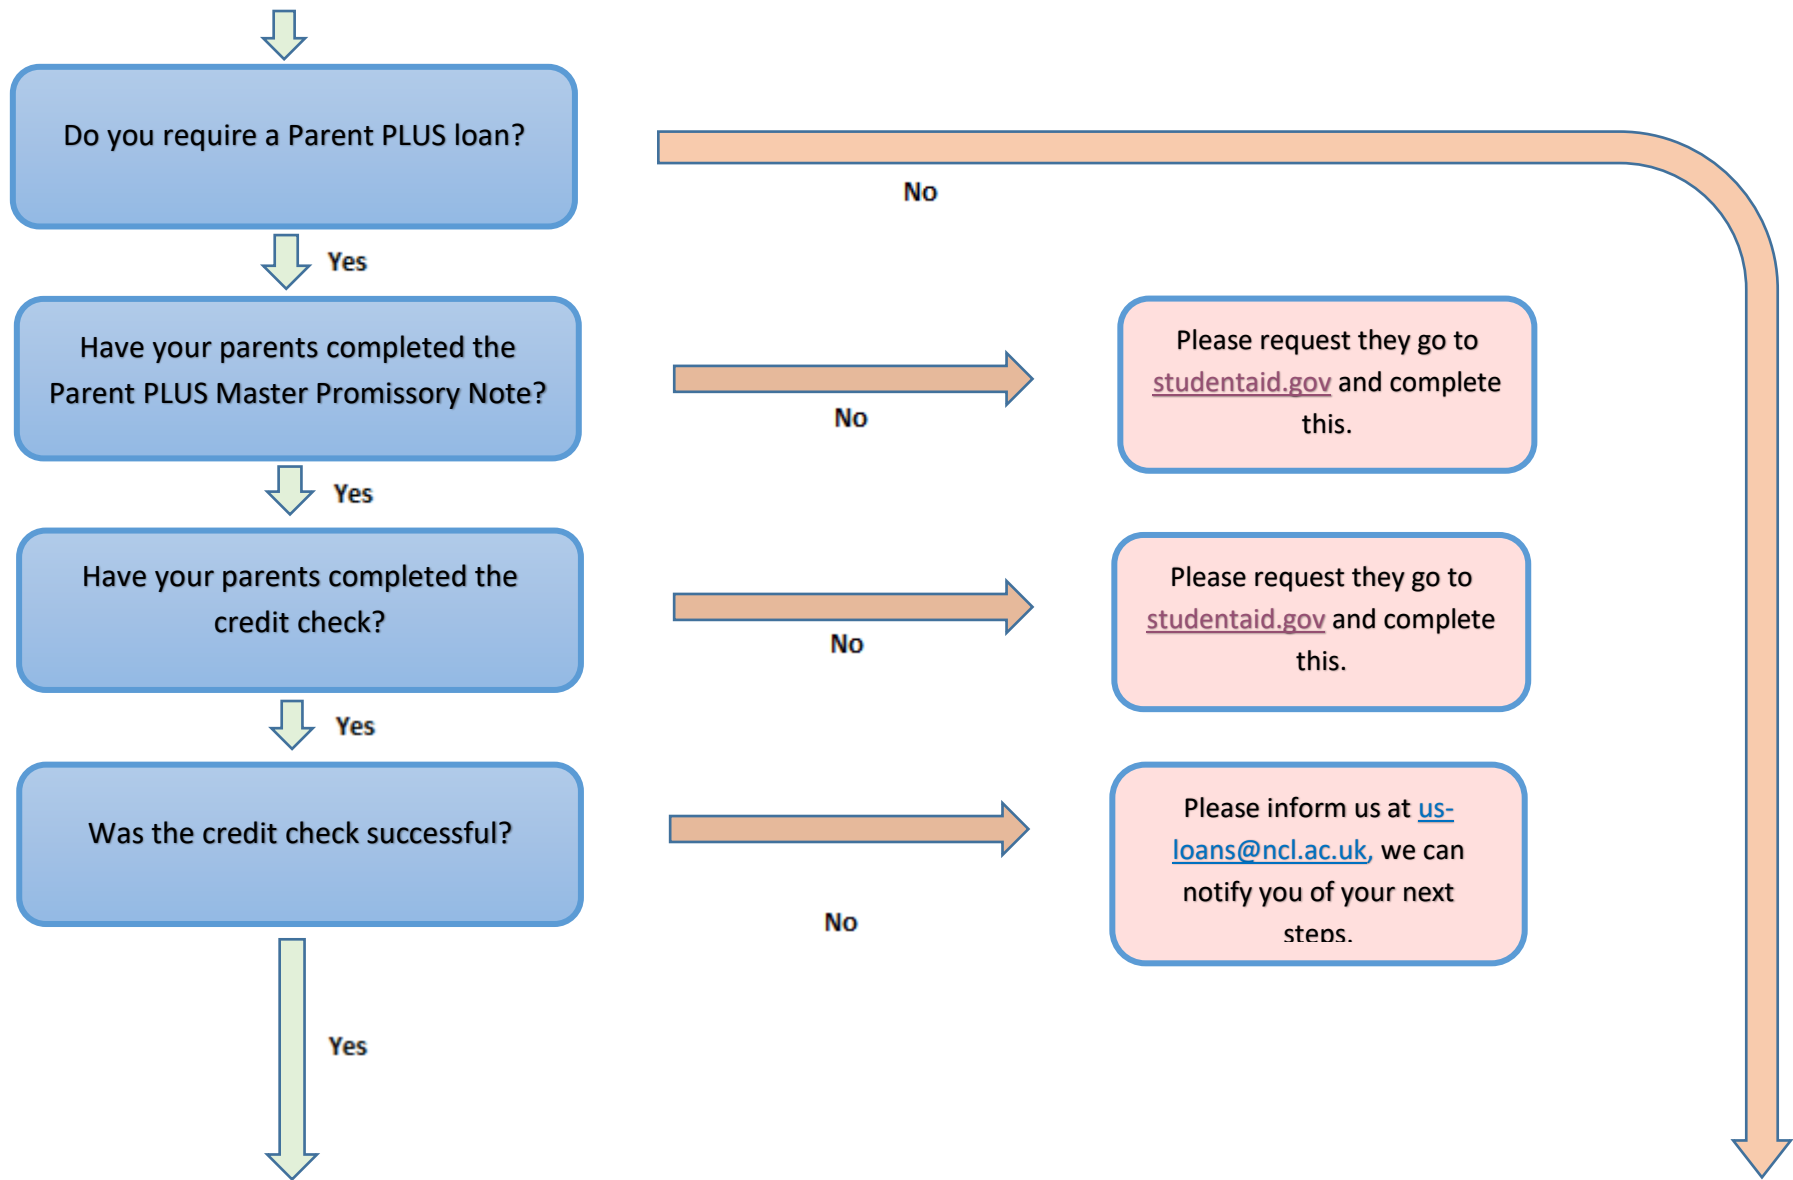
Do you require a Parent PLUS loan?

No

Yes

Have your parents completed the Parent PLUS Master Promissory Note?

No

Please request they go to studentaid.gov and complete this.

Yes

Have your parents completed the credit check?

No

Please request they go to studentaid.gov and complete this.

Yes

Was the credit check successful?

No

Please inform us at us-loans@ncl.ac.uk, we can notify you of your next steps.

Yes